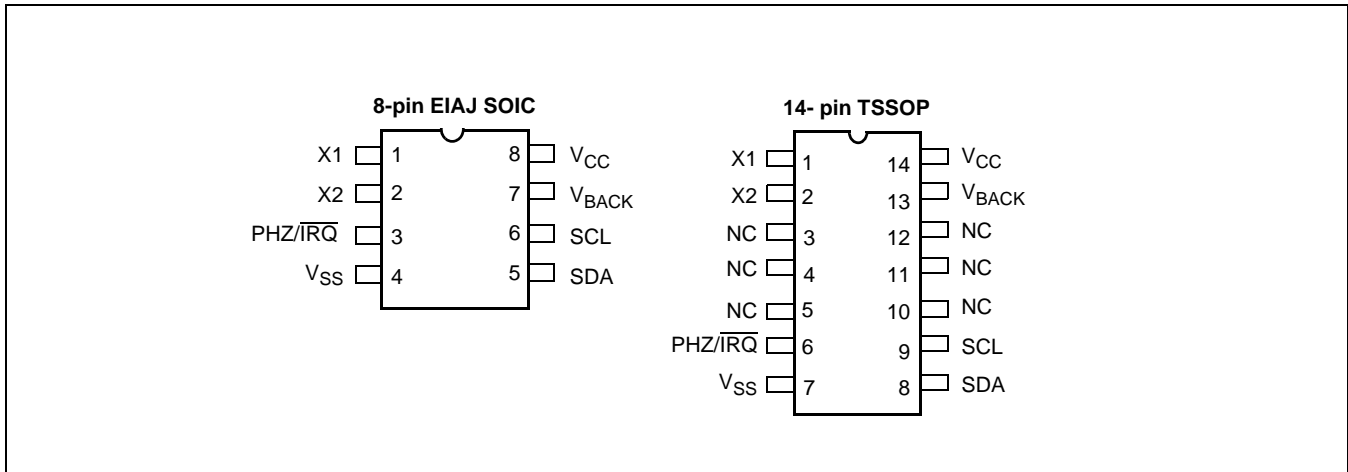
8-pin EIAJ SOIC

X1 1
X2 2
PHZ/$\overline{IRQ}$ 3
$V_{SS}$ 4
8 $V_{CC}$
7 $V_{BACK}$
6 SCL
5 SDA

14- pin TSSOP

X1 1
X2 2
NC 3
NC 4
NC 5
PHZ/$\overline{IRQ}$ 6
$V_{SS}$ 7
14 $V_{CC}$
13 $V_{BACK}$
12 NC
11 NC
10 NC
9 SCL
8 SDA